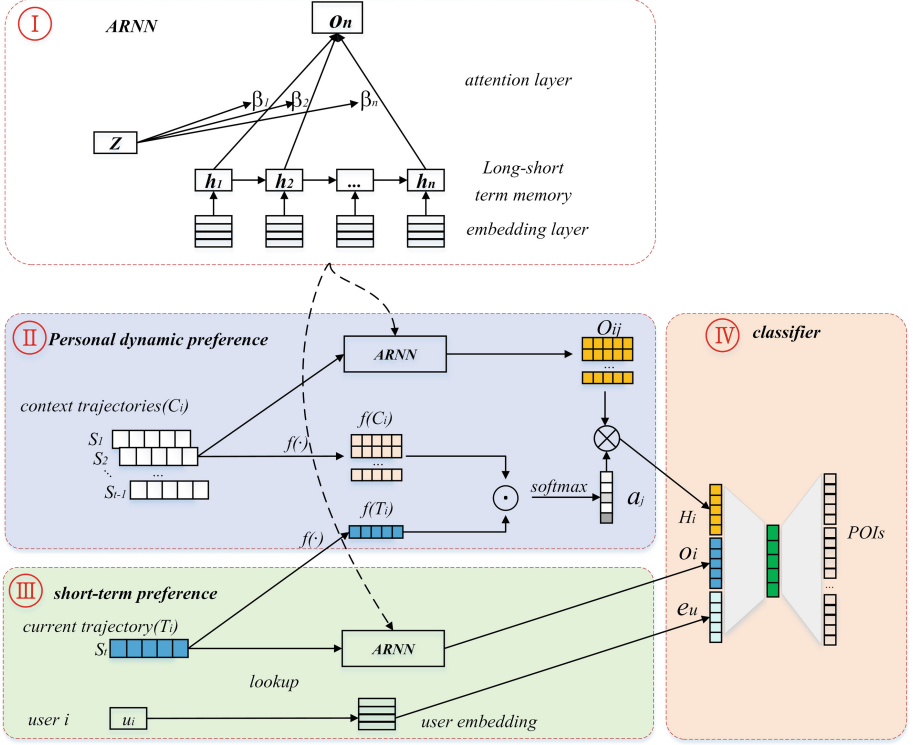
Ⅰ ARNN

$o_n$

attention layer

$\beta_1$ $\beta_2$ $\beta_n$

Z

Long-short term memory

$h_1$ $h_2$ ... $h_n$

embedding layer

Ⅱ Personal dynamic preference

ARNN

$O_{ij}$

...

context trajectories($C_i$)

$S_1$ $S_2$ ... $S_{t-1}$

$f(\cdot)$

$f(C_i)$

...

softmax

$a_j$

$f(T_i)$

$f(\cdot)$

Ⅳ classifier

$H_i$

$o_i$

$e_u$

...

POIs

Ⅲ short-term preference

current trajectory($T_i$)

$S_t$

ARNN

lookup

user i $u_i$

user embedding